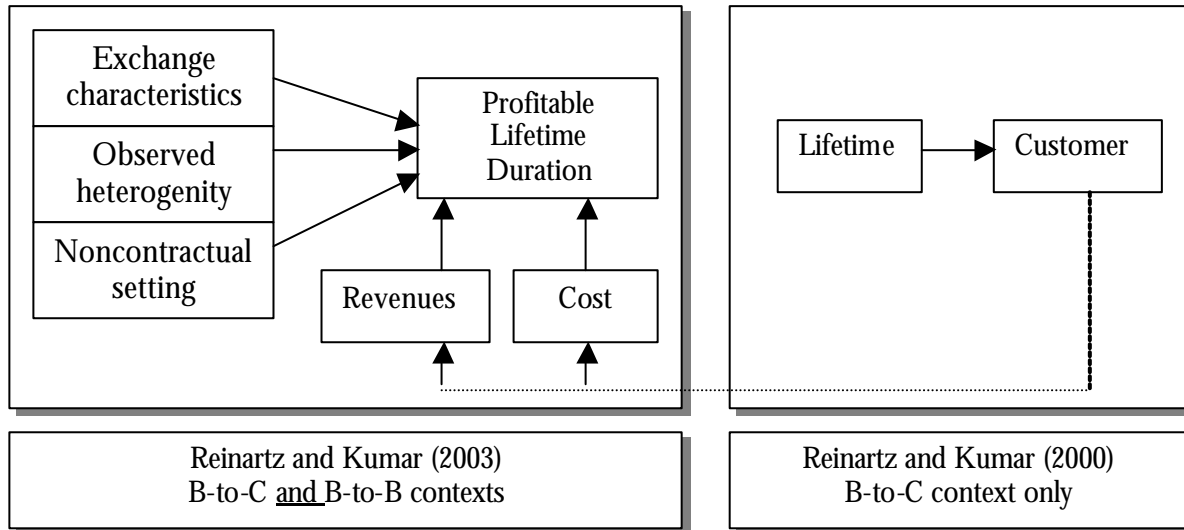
Exchange characteristics

Observed heterogenity

Noncontractual setting

Profitable Lifetime Duration

Revenues

Cost

Lifetime

Customer

Reinartz and Kumar (2003)
B-to-C and B-to-B contexts

Reinartz and Kumar (2000)
B-to-C context only